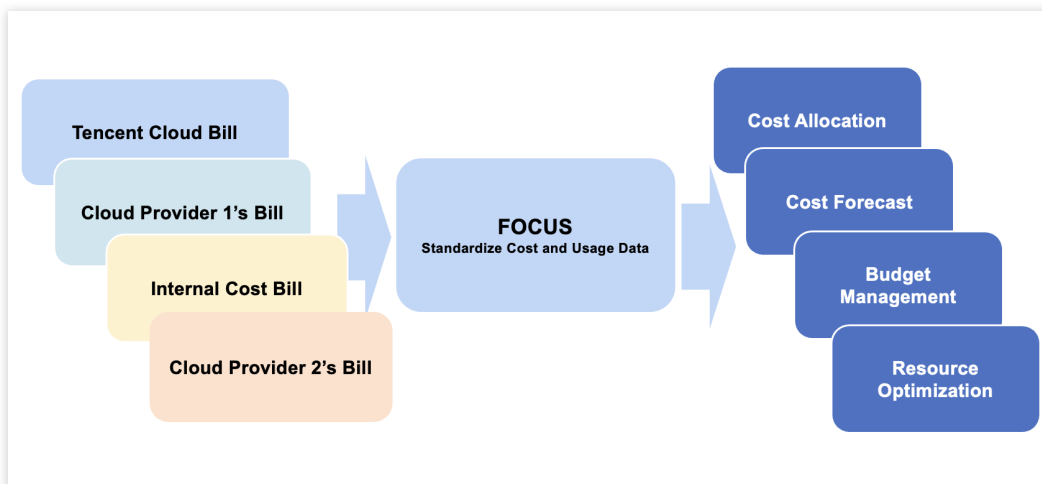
Tencent Cloud Bill

Cloud Provider 1’s Bill

Internal Cost Bill

Cloud Provider 2’s Bill

FOCUS
Standardize Cost and Usage Data

Cost Allocation

Cost Forecast

Budget Management

Resource Optimization